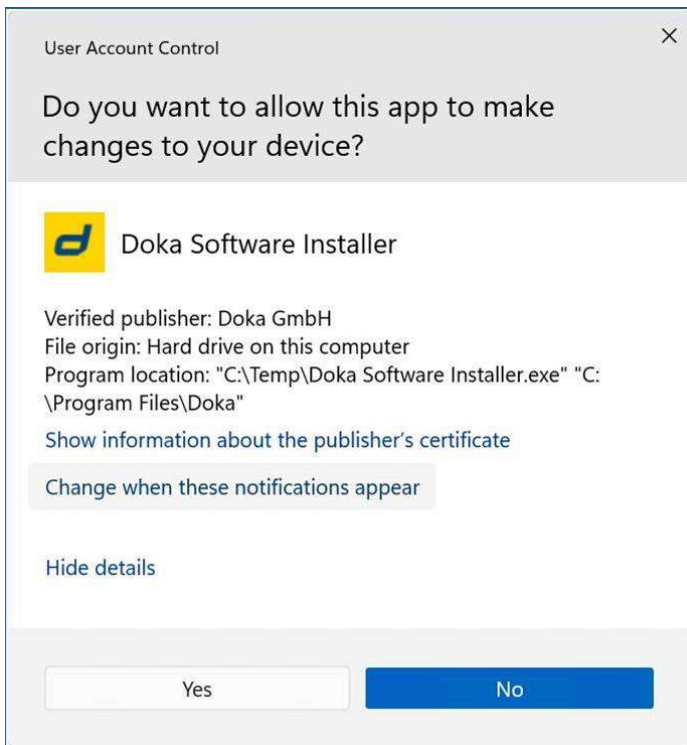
User Account Control

×

Do you want to allow this app to make changes to your device?

Doka Software Installer

Verified publisher: Doka GmbH
File origin: Hard drive on this computer
Program location: "C:\Temp\Doka Software Installer.exe" "C:\Program Files\Doka"

Show information about the publisher's certificate

Change when these notifications appear

Hide details

Yes

No